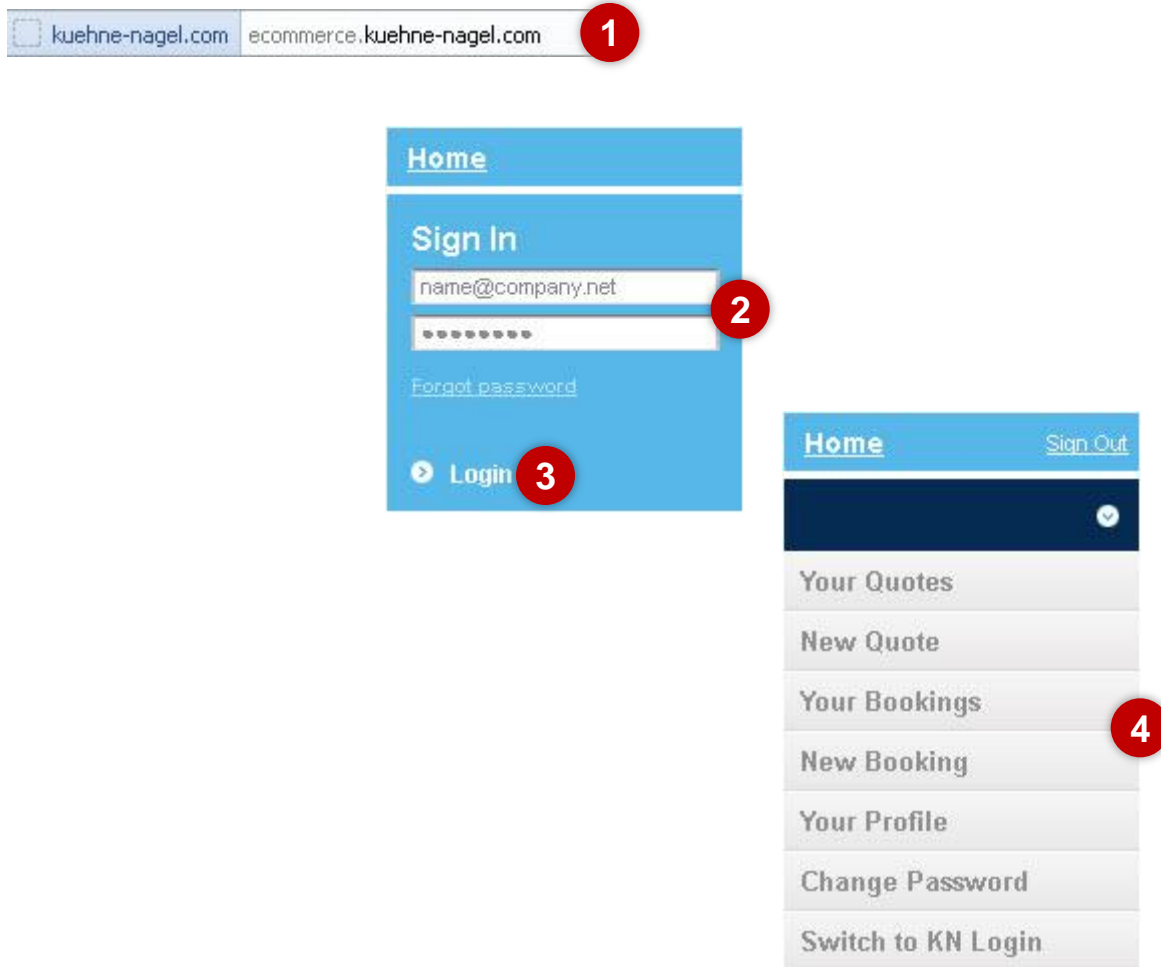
kuehne-nagel.com ecommerce.kuehne-nagel.com 1

Home

Sign In

name@company.net

••••••••• 2

Forgot password

Login 3

Home Sign Out

Your Quotes

New Quote

Your Bookings

New Booking 4

Your Profile

Change Password

Switch to KN Login